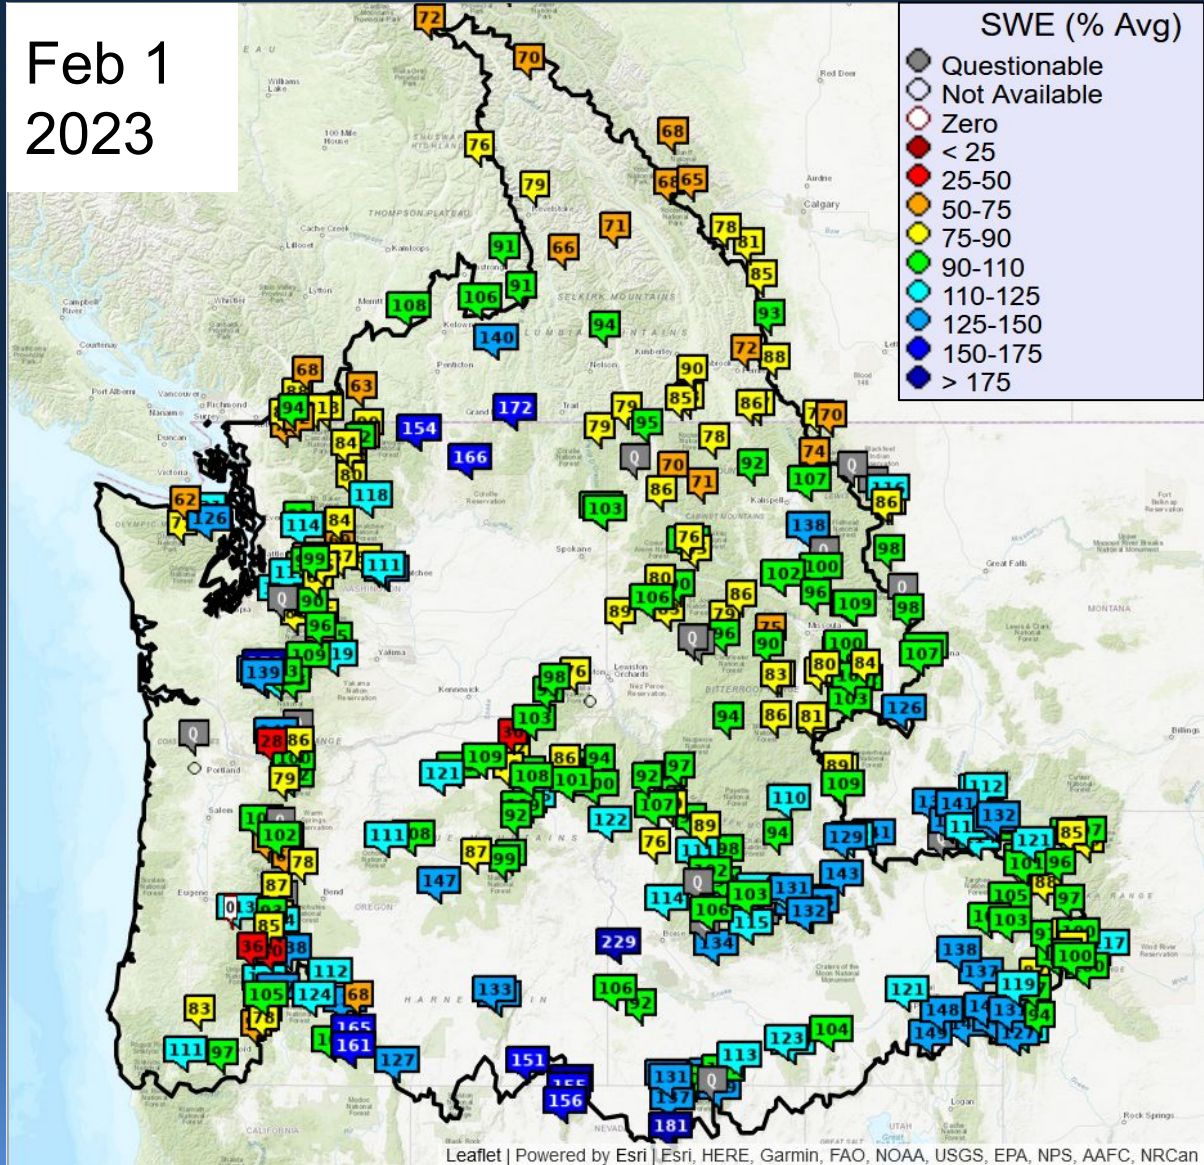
Feb 1
2023

SWE (% Avg)
Questionable
Not Available
Zero
< 25
25-50
50-75
75-90
90-110
110-125
125-150
150-175
> 175

72
70
68
76
79
68
65
78
81
71
66
91
91
85
108
106
140
94
93
72
88
68
63
90
85
86
70
94
154
172
79
95
78
84
166
74
92
70
71
86
107
62
126
118
114
84
103
86
138
76
98
111
99
80
102
100
106
86
96
109
89
79
98
96
90
100
139
109
19
98
107
83
80
84
103
126
28
86
103
94
86
81
109
86
94
121
108
101
92
97
89
109
79
107
110
141
132
102
111
92
122
78
89
129
121
85
76
98
96
87
99
147
103
131
143
105
97
114
106
115
132
103
85
229
134
138
36
100
112
124
68
133
106
92
121
119
100
105
78
148
83
111
97
165
161
127
104
123
151
113
131
156
181

Leaflet | Powered by Esri | Esri, HERE, Garmin, FAO, NOAA, USGS, EPA, NPS, AAFC, NRCan